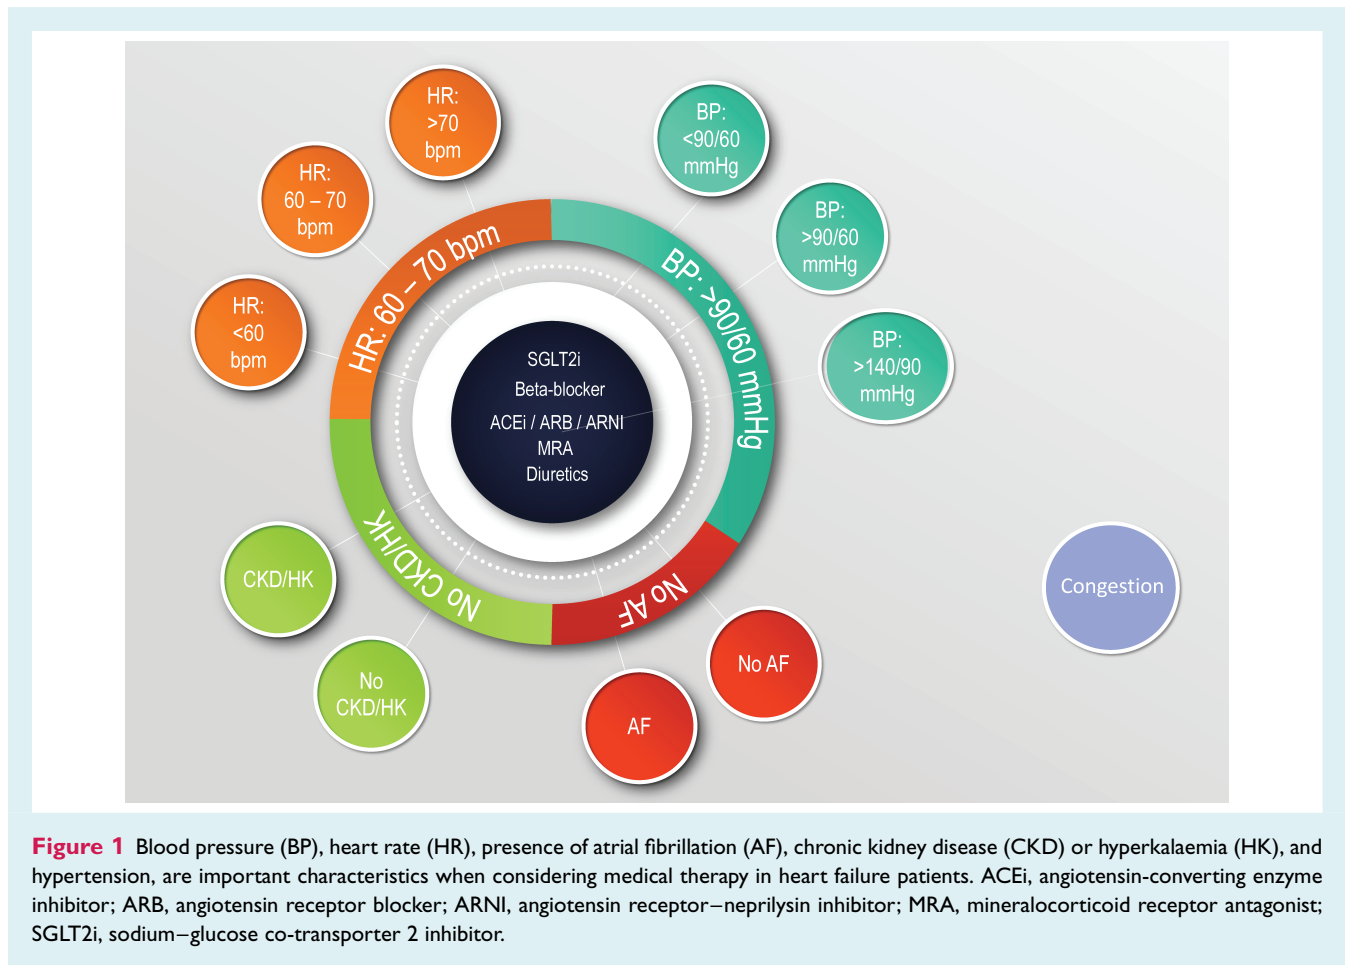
HR: >70 bpm

HR: 60 – 70 bpm

HR: <60 bpm

BP: <90/60 mmHg

BP: >90/60 mmHg

BP: >140/90 mmHg

HR: 60 – 70 bpm

BP: >90/60 mmHg

No AF

No CKD/HK

SGLT2i
Beta-blocker
ACEi / ARB / ARNI
MRA
Diuretics

CKD/HK

No CKD/HK

AF

No AF

Congestion

Figure 1 Blood pressure (BP), heart rate (HR), presence of atrial fibrillation (AF), chronic kidney disease (CKD) or hyperkalaemia (HK), and hypertension, are important characteristics when considering medical therapy in heart failure patients. ACEi, angiotensin-converting enzyme inhibitor; ARB, angiotensin receptor blocker; ARNI, angiotensin receptor–neprilysin inhibitor; MRA, mineralocorticoid receptor antagonist; SGLT2i, sodium–glucose co-transporter 2 inhibitor.